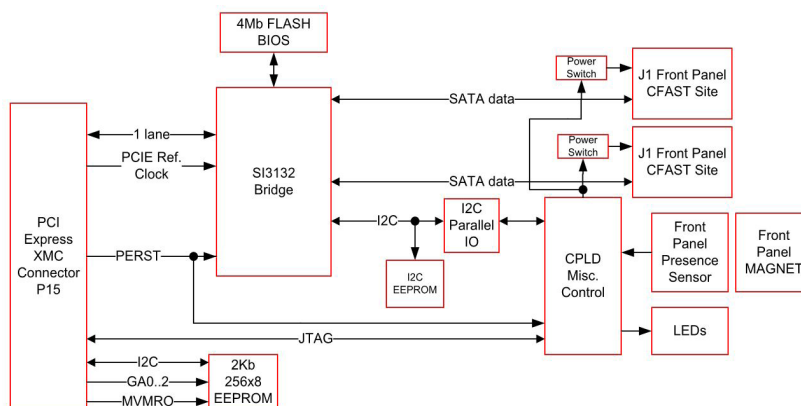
4Mb FLASH
BIOS

Power Switch

J1 Front Panel
CFAST Site

SATA data

1 lane

PCIE Ref.
Clock

SI3132
Bridge

Power Switch

J1 Front Panel
CFAST Site

SATA data

PCI
Express
XMC
Connector
P15

I2C

I2C
Parallel
IO

CPLD
Misc.
Control

Front
Panel
Presence
Sensor

Front
Panel
MAGNET

PERST

I2C
EEPROM

JTAG

LEDs

I2C

GA0..2

MVMRO

2Kb
256x8
EEPROM